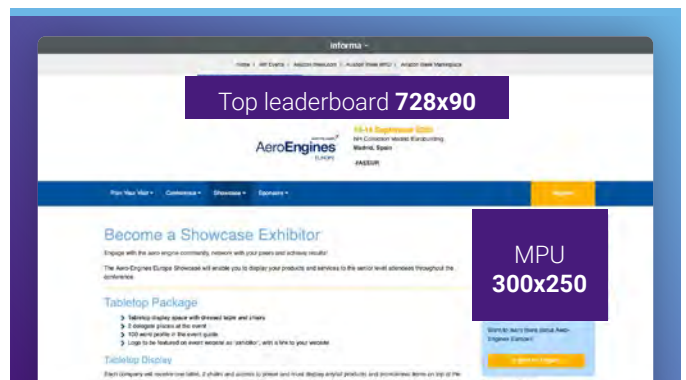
informa

Home | All Events | Aviation Week Network | Aviation Week MRO | Aviation Week Marketplace

Top leaderboard **728x90**

AeroEngines EUROPE

16-18 September 2025
NH Collection Madrid Eurobuilding
Madrid, Spain

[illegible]

Plan Your Visit ▾ Conference ▾ Showcase ▾ Sponsors ▾

Register

MPU
**300x250**

Become a Showcase Exhibitor

Engage with the aero engine community, network with your peers and achieve results!

The Aero-Engines Europe Showcase will enable you to display your products and services to the senior level attendees throughout the conference.

Tabletop Package

Tabletop display space with dressed table and chairs
2 delegate places at the event
100 word profile in the event guide
Logo to be featured on event website as "exhibitor", with a link to your website

Tabletop Display

Each company will receive one table, 2 chairs and access to power and must display any/all products and promotional items on top of the

Want to learn more about Aero-Engines Europe?

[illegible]